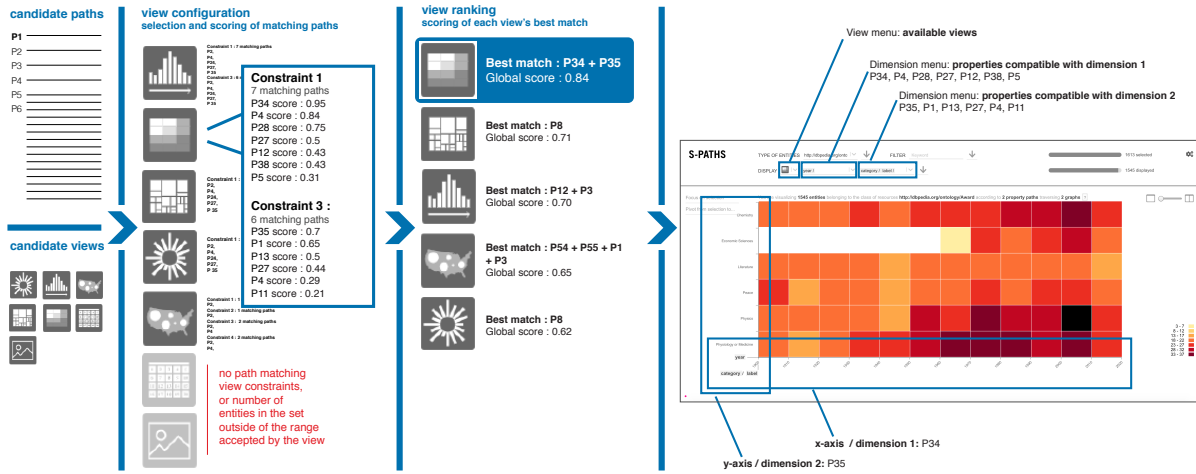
candidate paths

P1
P2
P3
P4
P5
P6

candidate views

view configuration
selection and scoring of matching paths

Constraint 1 : 7 matching paths
Constraint 3 : 6 matching paths

Constraint 1
7 matching paths
P34 score : 0.95
P4 score : 0.84
P28 score : 0.75
P27 score : 0.5
P12 score : 0.43
P38 score : 0.43
P5 score : 0.31

Constraint 3 :
6 matching paths
P35 score : 0.7
P1 score : 0.65
P13 score : 0.5
P27 score : 0.44
P4 score : 0.29
P11 score : 0.21

Constraint 1 : 7 matching paths
Constraint 1 : 1 matching paths
Constraint 2 : 1 matching paths
Constraint 3 : 3 matching paths
Constraint 4 : 2 matching paths

no path matching view constraints, or number of entities in the set outside of the range accepted by the view

view ranking
scoring of each view's best match

Best match : P34 + P35
Global score : 0.84

Best match : P8
Global score : 0.71

Best match : P12 + P3
Global score : 0.70

Best match : P54 + P55 + P1 + P3
Global score : 0.65

Best match : P8
Global score : 0.62

View menu: available views

Dimension menu: properties compatible with dimension 1
P34, P4, P28, P27, P12, P38, P5

Dimension menu: properties compatible with dimension 2
P35, P1, P13, P27, P4, P11

S-PATHS
TYPE OF ENTITIES http://dbpedia.org/onto
FILTER
DISPLAY year / category / label
1613 selected
1545 displayed

Chemistry
Economic Sciences
Literature
Peace
Physics
Physiology or Medicine

year
category / label

x-axis / dimension 1: P34

y-axis / dimension 2: P35